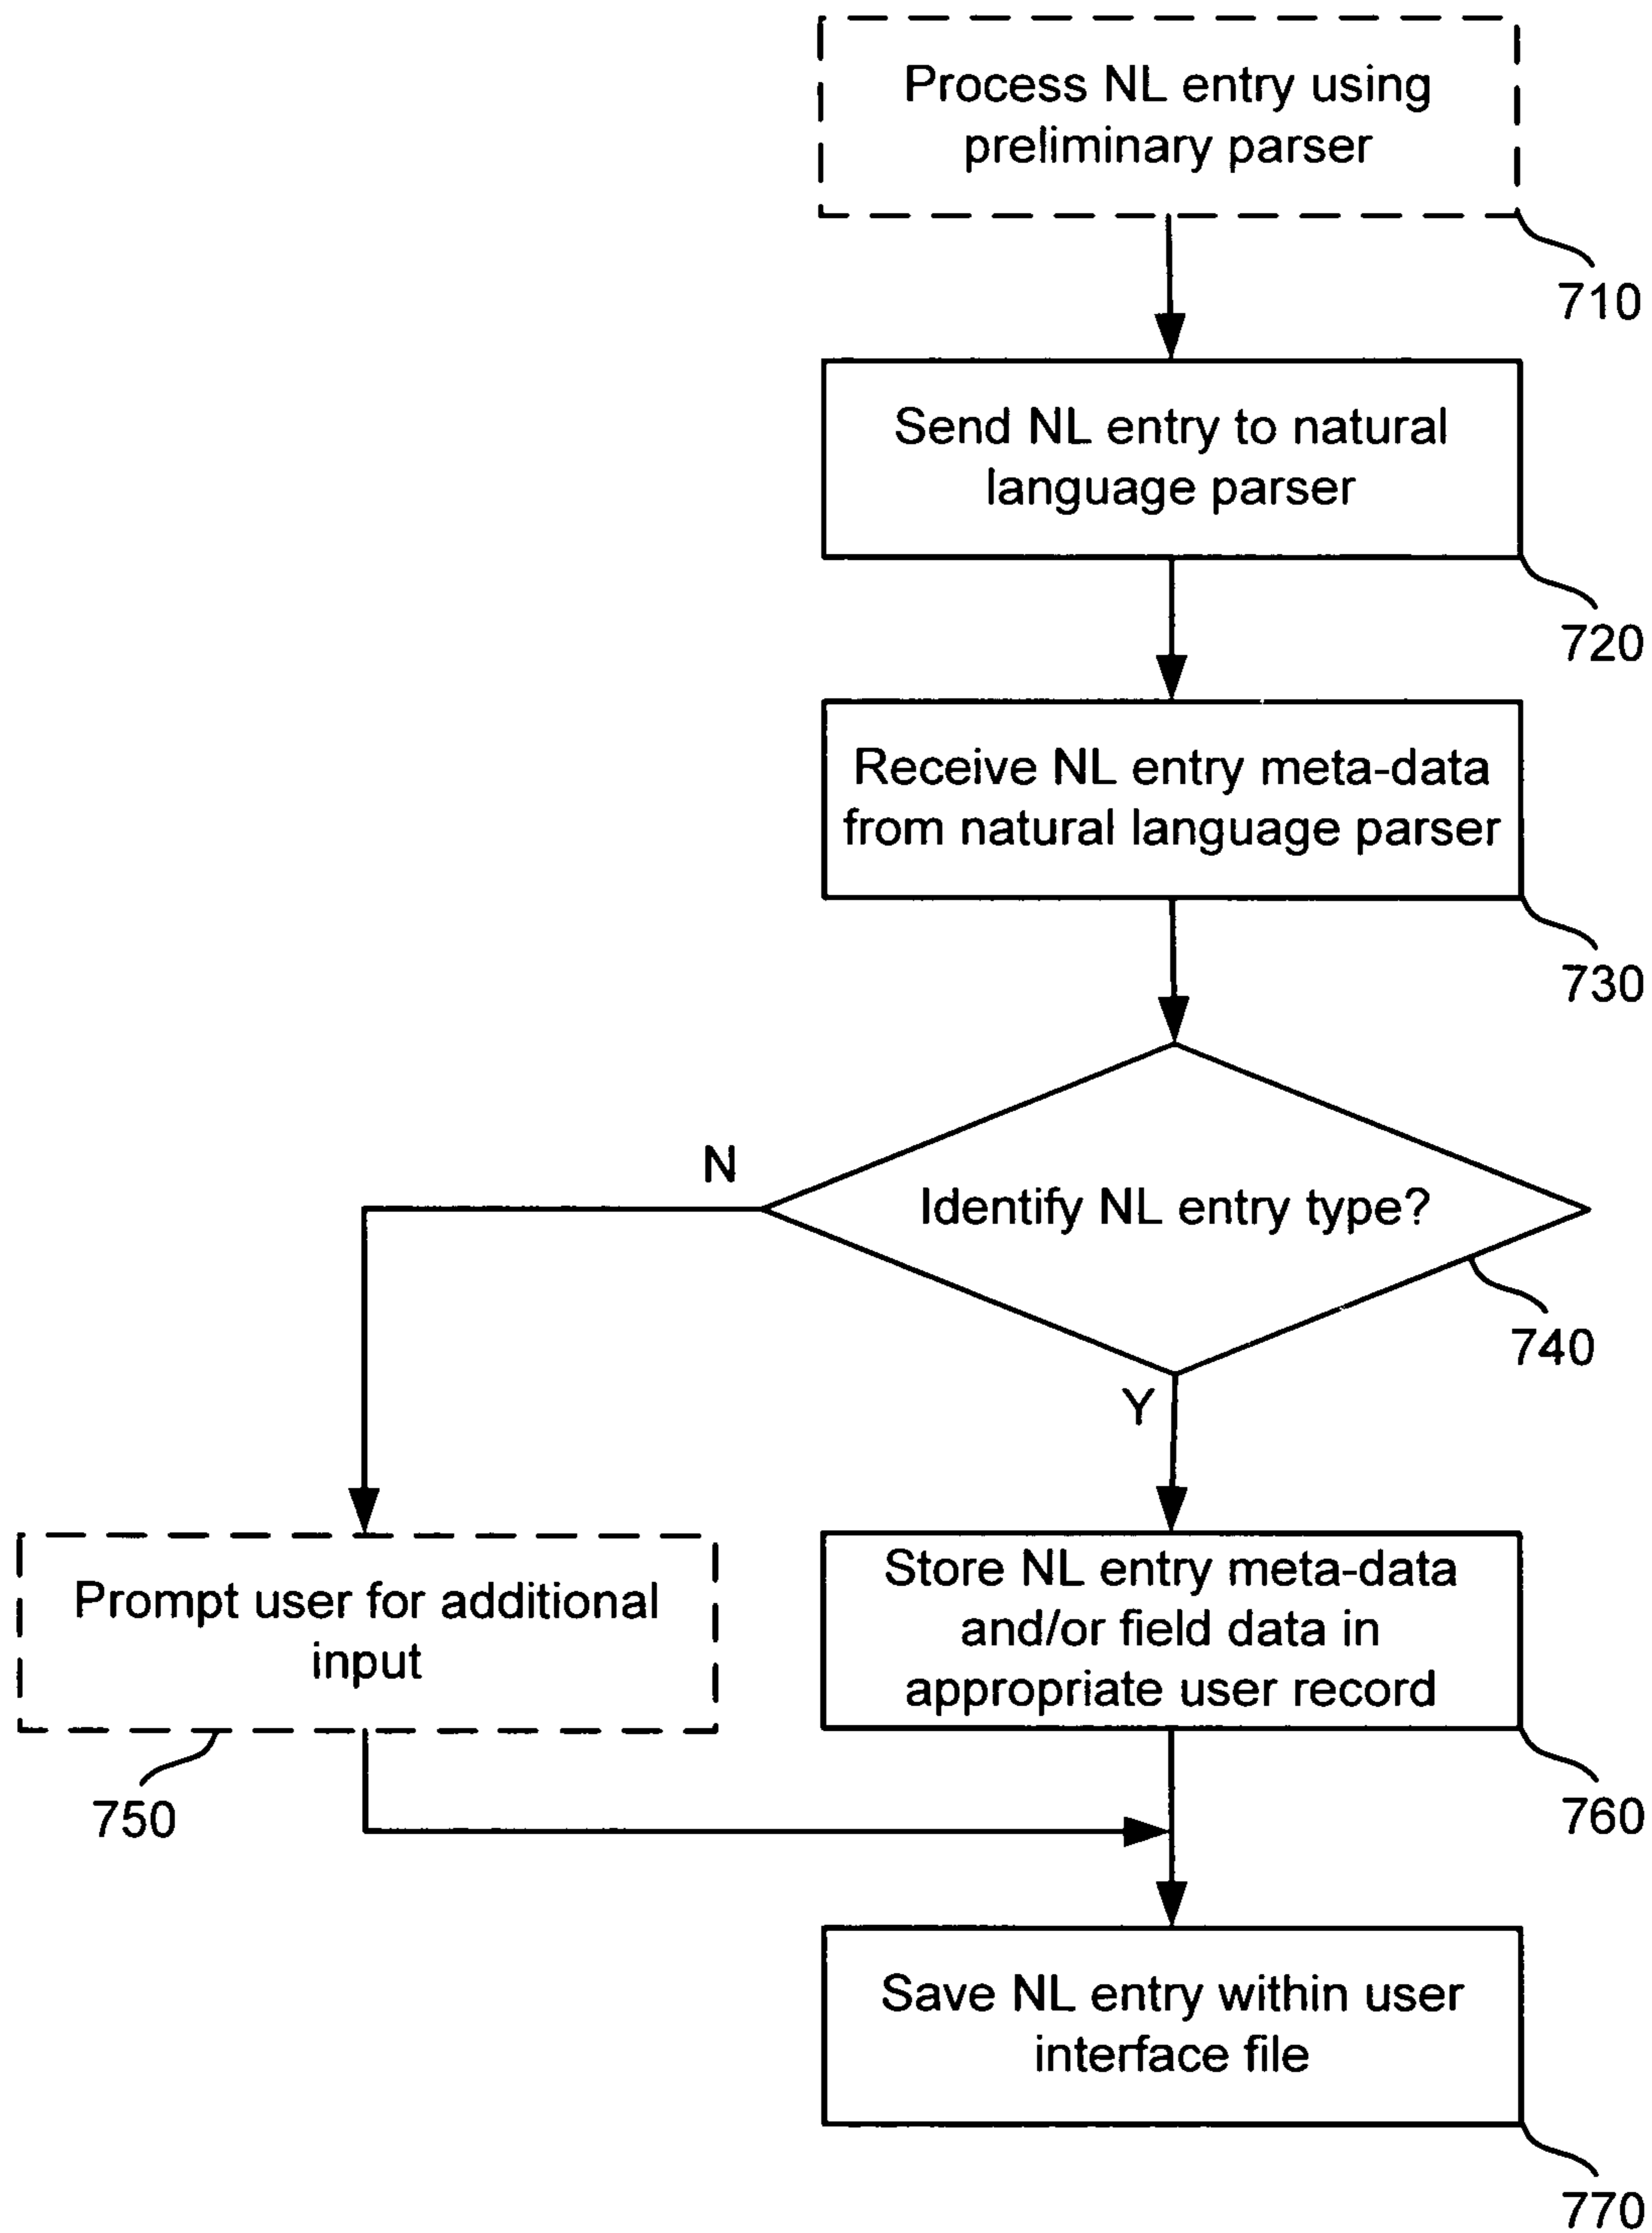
Process NL entry using preliminary parser

710

Send NL entry to natural language parser

720

Receive NL entry meta-data from natural language parser

730

N

Identify NL entry type?

740

Y

Prompt user for additional input

750

Store NL entry meta-data and/or field data in appropriate user record

760

Save NL entry within user interface file

770